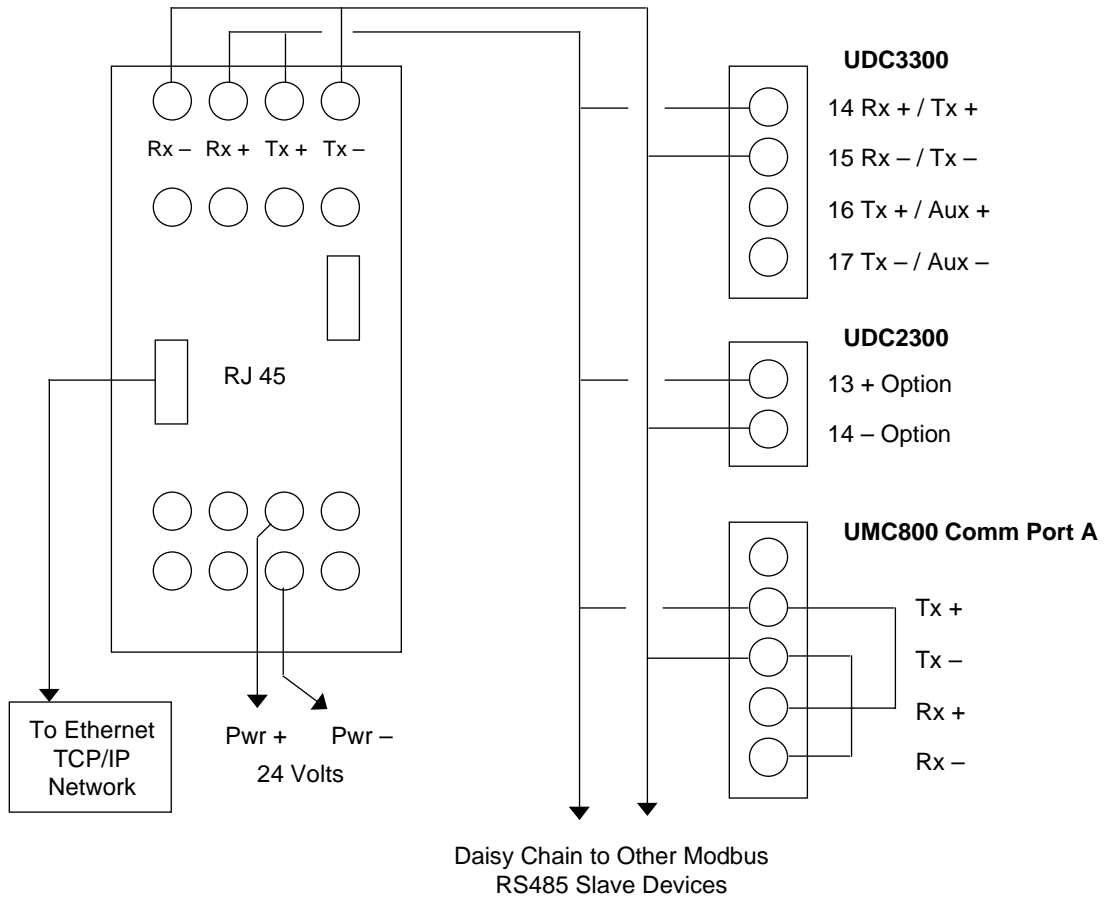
Rx – Rx + Tx + Tx –

RJ 45

To Ethernet TCP/IP Network

Pwr + Pwr –
24 Volts

UDC3300
14 Rx + / Tx +
15 Rx – / Tx –
16 Tx + / Aux +
17 Tx – / Aux –

UDC2300
13 + Option
14 – Option

UMC800 Comm Port A
Tx +
Tx –
Rx +
Rx –

Daisy Chain to Other Modbus RS485 Slave Devices